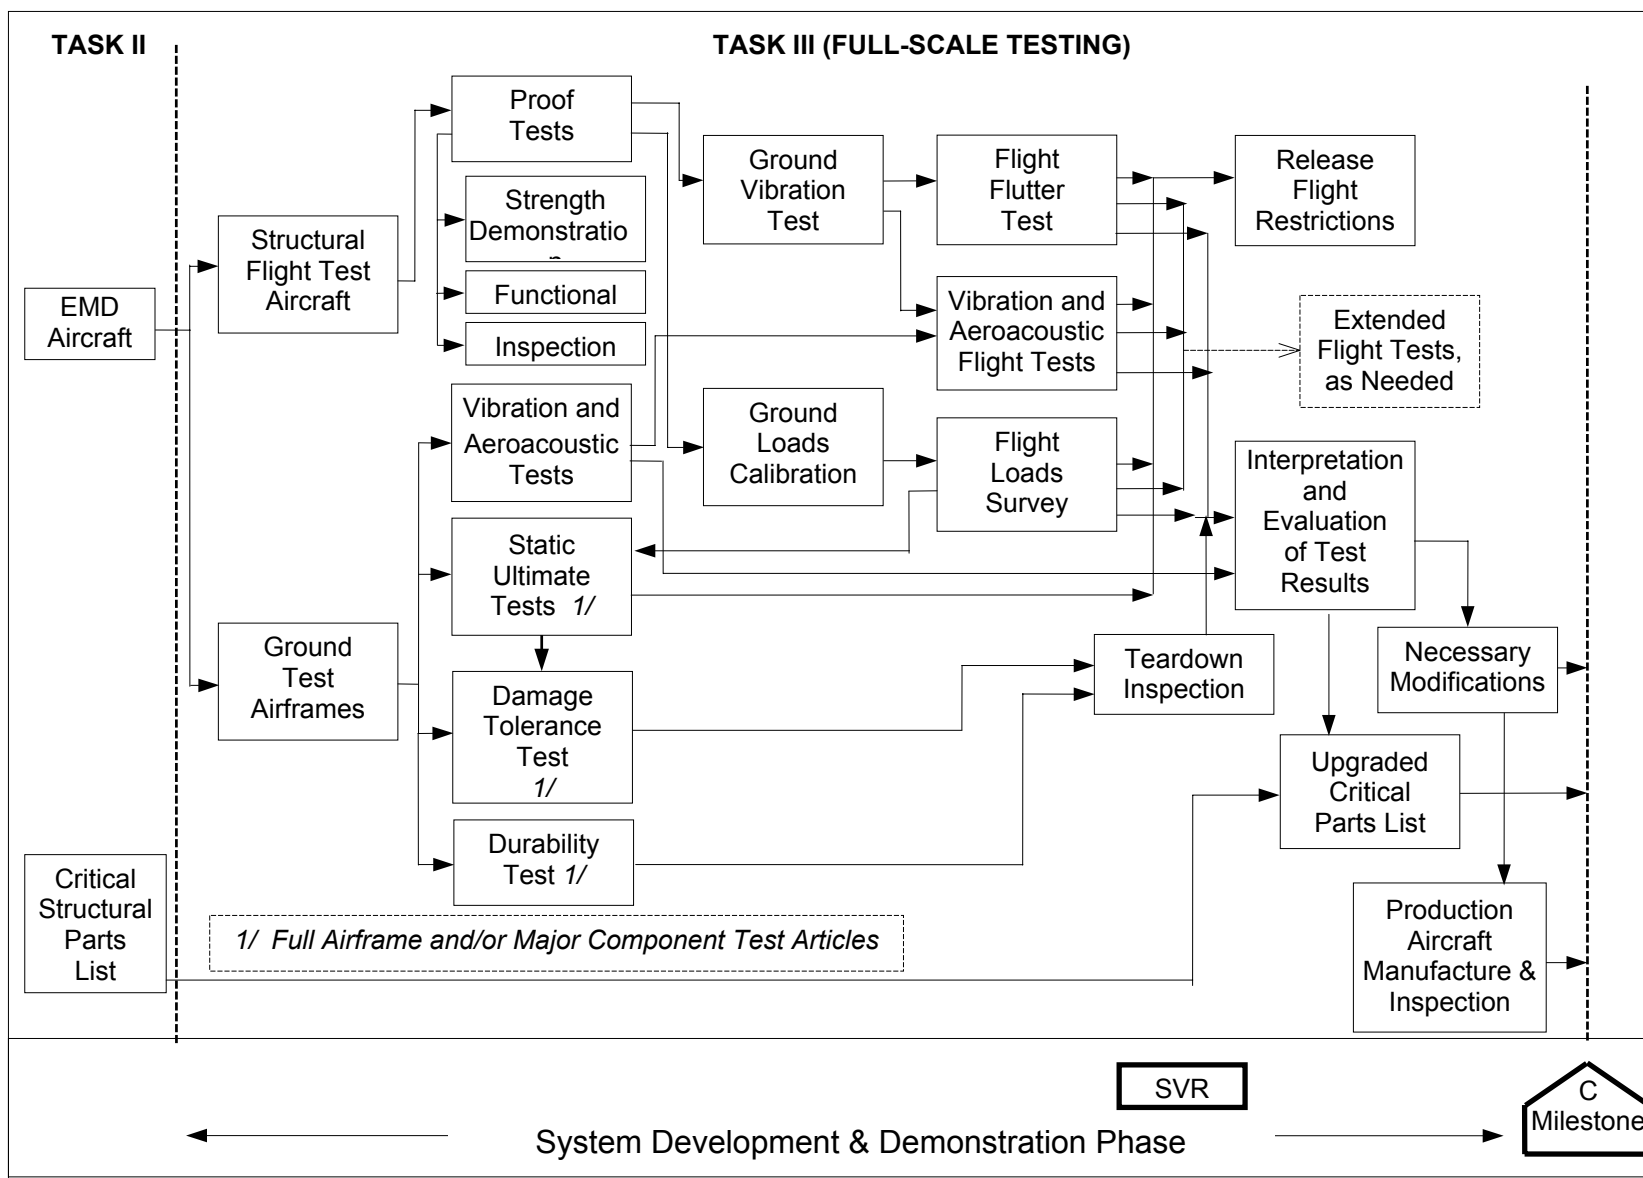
TASK II

TASK III (FULL-SCALE TESTING)

EMD Aircraft

Structural Flight Test Aircraft

Proof Tests

Strength Demonstratio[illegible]

Functional

Inspection

Ground Vibration Test

Flight Flutter Test

Release Flight Restrictions

Vibration and Aeroacoustic Flight Tests

Extended Flight Tests, as Needed

Vibration and Aeroacoustic Tests

Ground Loads Calibration

Flight Loads Survey

Interpretation and Evaluation of Test Results

Static Ultimate Tests 1/

Ground Test Airframes

Damage Tolerance Test 1/

Teardown Inspection

Necessary Modifications

Upgraded Critical Parts List

Durability Test 1/

Critical Structural Parts List

1/ Full Airframe and/or Major Component Test Articles

Production Aircraft Manufacture & Inspection

SVR

C Milestone

System Development & Demonstration Phase